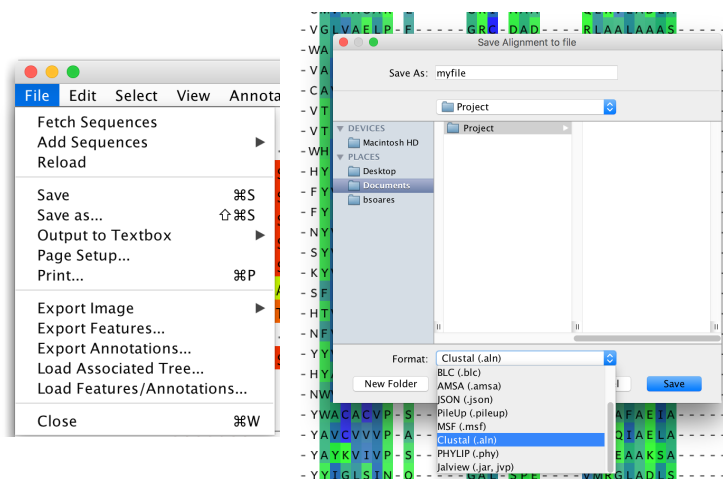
File Edit Select View Annota

Fetch Sequences
Add Sequences ▶
Reload

Save ⌘S
Save as... ⇧⌘S
Output to Textbox ▶
Page Setup...
Print... ⌘P

Export Image ▶
Export Features...
Export Annotations...
Load Associated Tree...
Load Features/Annotations...

Close ⌘W

Save Alignment to file

Save As: myfile

Project

DEVICES
Macintosh HD
PLACES
Desktop
Documents
bsoares

Project

Format: Clustal (.aln)

New Folder

Save

BLC (.blc)
AMSA (.amsa)
JSON (.json)
PileUp (.pileup)
MSF (.msf)
Clustal (.aln)
PHYLIP (.phy)
Jalview (.jar, jvp)

- V G L V A E L P - F - - - - - - G R - D A D - - - - R L A A L A A A S
- W A
- V A
- C A
- V T
- V T
- W H
- H Y
- F Y
- F Y
- N Y
- S Y
- K Y
- S F
- H T
- N F
- Y Y
- H Y
- N W
- Y W A C A C V P - S - - - - - - - - A - - - - - - - - - - - - - - Q F A E I A
- Y A V C V V V P - A - - - - - - - - - - - - - - - - - - - - - - - Q I A E L A
- Y A Y K V I V P - S - - - - - - - - - - - - - - - - - - - - - - - F A A K S A
- Y I G L S I N - O - - - - - - - - - G A T - S P E - - - - - - W H A A L A